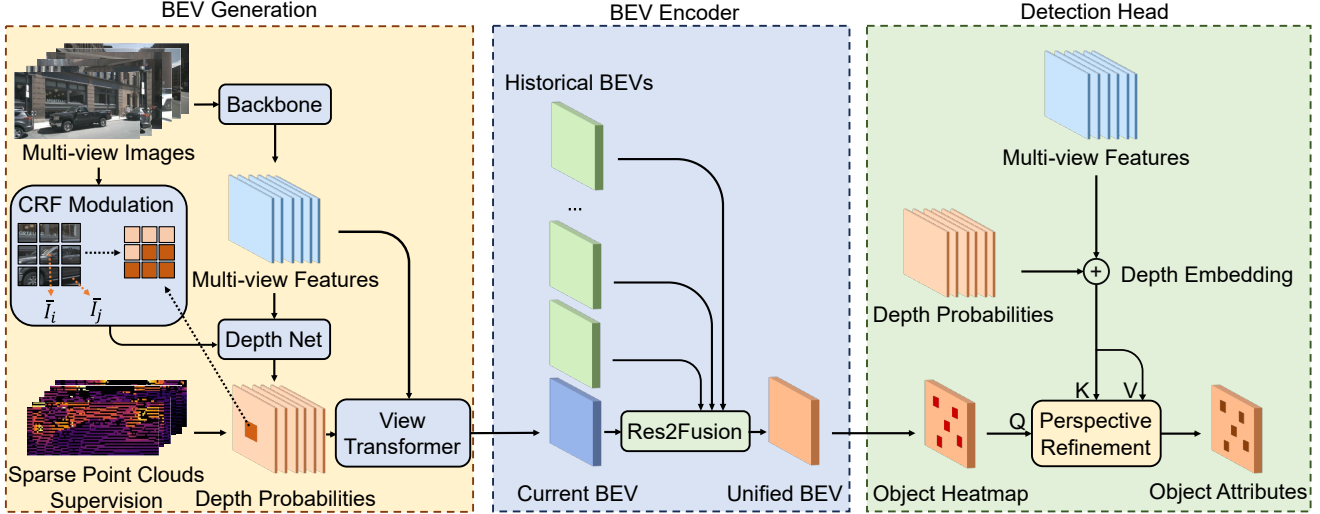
BEV Generation

Backbone

Multi-view Images

CRF Modulation

$\overline{I}_i$ $\overline{I}_j$

Multi-view Features

Depth Net

Sparse Point Clouds Supervision

Depth Probabilities

View Transformer

BEV Encoder

Historical BEVs

...

Res2Fusion

Current BEV

Unified BEV

Detection Head

Multi-view Features

Depth Probabilities

+

Depth Embedding

K V

Q

Perspective Refinement

Object Heatmap

Object Attributes